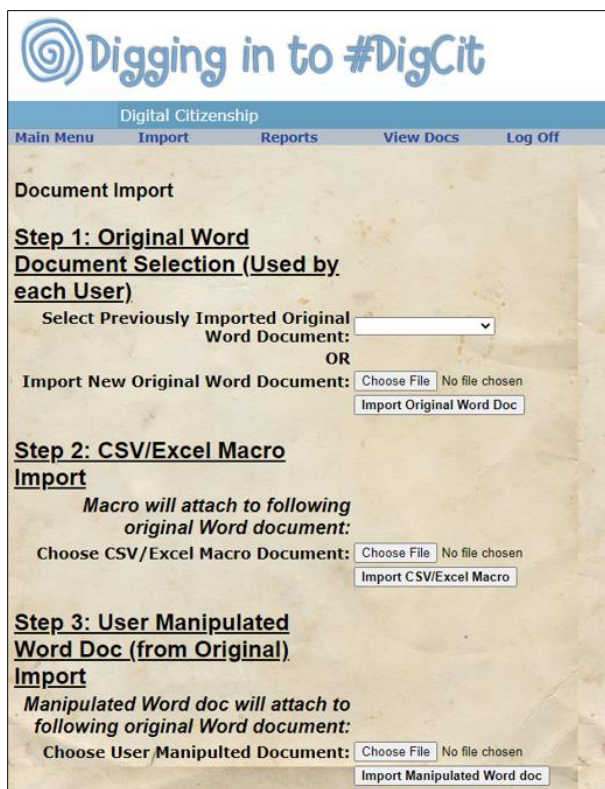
Digging in to #DigCit

Digital Citizenship

Main Menu Import Reports View Docs Log Off

Document Import

Step 1: Original Word Document Selection (Used by each User)

Select Previously Imported Original Word Document:

OR

Import New Original Word Document: Choose File No file chosen

Import Original Word Doc

Step 2: CSV/Excel Macro Import

Macro will attach to following original Word document:

Choose CSV/Excel Macro Document: Choose File No file chosen

Import CSV/Excel Macro

Step 3: User Manipulated Word Doc (from Original) Import

Manipulated Word doc will attach to following original Word document:

Choose User Manipulted Document: Choose File No file chosen

Import Manipulated Word doc